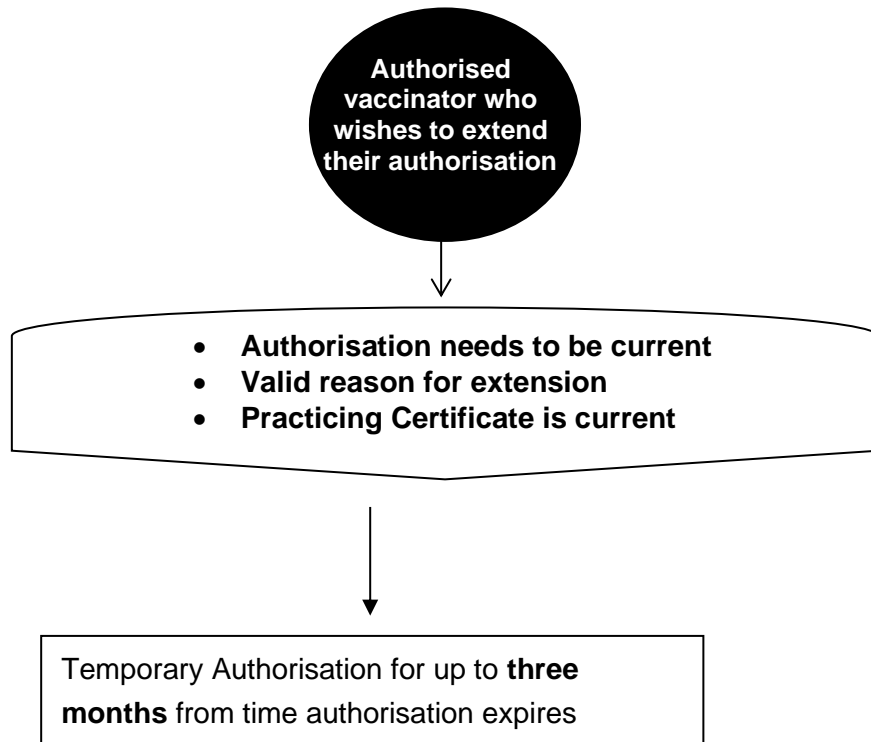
Authorised vaccinator who wishes to extend their authorisation

- Authorisation needs to be current
- Valid reason for extension
- Practicing Certificate is current

Temporary Authorisation for up to three months from time authorisation expires